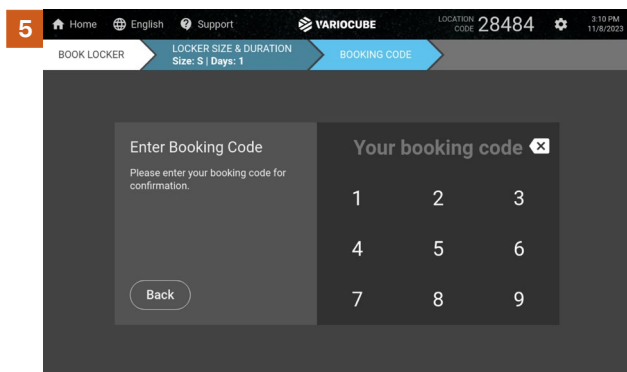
5

Home English Support VARIOCUBE LOCATION CODE 28484 3:10 PM 11/8/2023

BOOK LOCKER LOCKER SIZE & DURATION Size: S | Days: 1 BOOKING CODE

Enter Booking Code

Please enter your booking code for confirmation.

Back

Your booking code

| 1 | 2 | 3 |
|---|---|---|
| 4 | 5 | 6 |
| 7 | 8 | 9 |